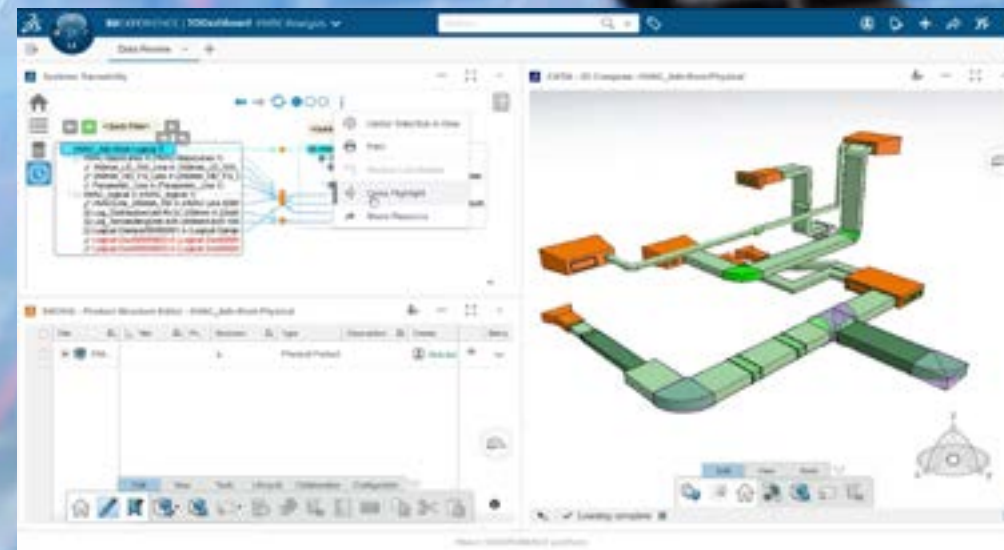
3DEXPERIENCE | 3DDashboard HVAC Analysis

Data Review

Systems Traceability

Center Selection in View

Print

Cross Highlight

Share Resource

CATIA - 3D Compass - HVAC_Asb-Root-Physical

ENOVIA - Product Structure Editor - HVAC_Asb-Root-Physical

Title

Revision

Type

Description

Owner

Physical Product

Loading complete